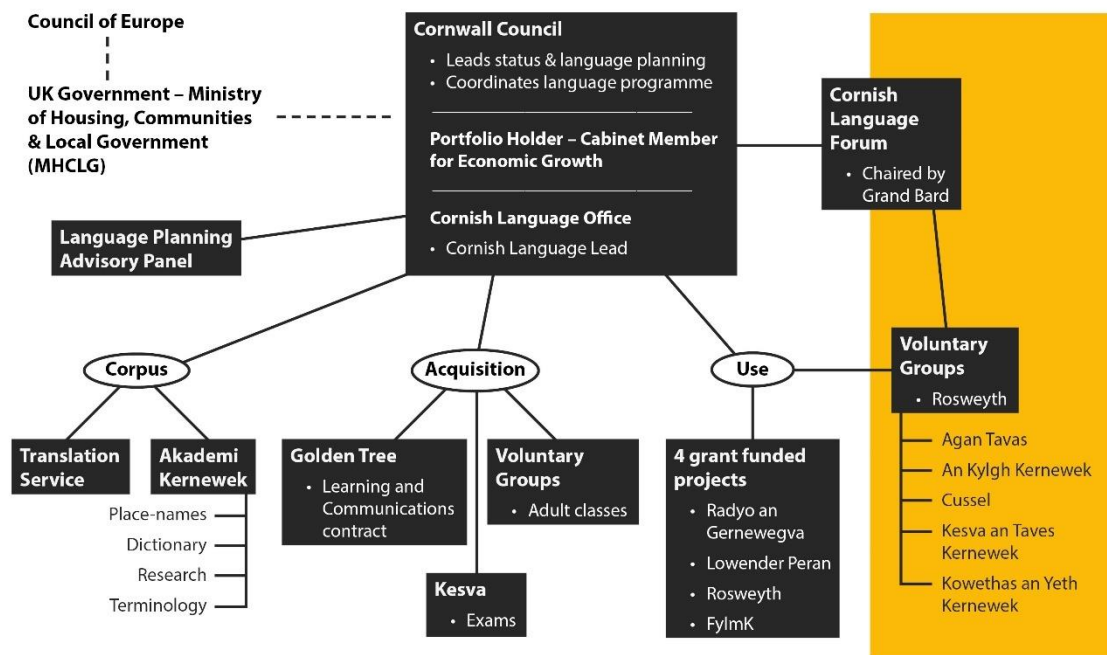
Council of Europe

UK Government – Ministry of Housing, Communities & Local Government (MHCLG)

Cornwall Council
• Leads status & language planning
• Coordinates language programme

Portfolio Holder – Cabinet Member for Economic Growth

Cornish Language Office
• Cornish Language Lead

Cornish Language Forum
• Chaired by Grand Bard

Language Planning Advisory Panel

Corpus

Acquisition

Use

Voluntary Groups
• Rosweyth

Agan Tavas
An Kylgh Kernewek
Cussel
Kesva an Taves Kernewek
Kowethas an Yeth Kernewek

Translation Service

Akademi Kernewek

Place-names
Dictionary
Research
Terminology

Golden Tree
• Learning and Communications contract

Voluntary Groups
• Adult classes

Kesva
• Exams

4 grant funded projects
• Radyo an Gernewegva
• Lowender Peran
• Rosweyth
• FylmK